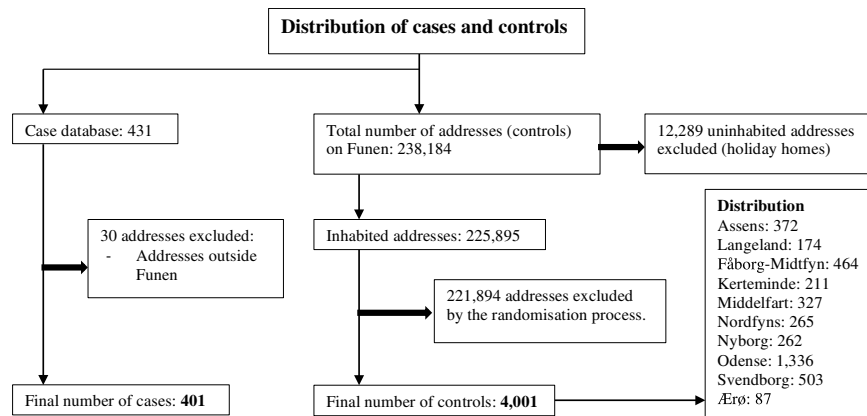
Distribution of cases and controls

Case database: 431

30 addresses excluded:
- Addresses outside Funen

Final number of cases: **401**

Total number of addresses (controls) on Funen: 238,184

12,289 uninhabited addresses excluded (holiday homes)

Inhabited addresses: 225,895

221,894 addresses excluded by the randomisation process.

Final number of controls: **4,001**

**Distribution**
Assens: 372
Langeland: 174
Fåborg-Midtfyn: 464
Kerteminde: 211
Middelfart: 327
Nordfyns: 265
Nyborg: 262
Odense: 1,336
Svendborg: 503
Ærø: 87